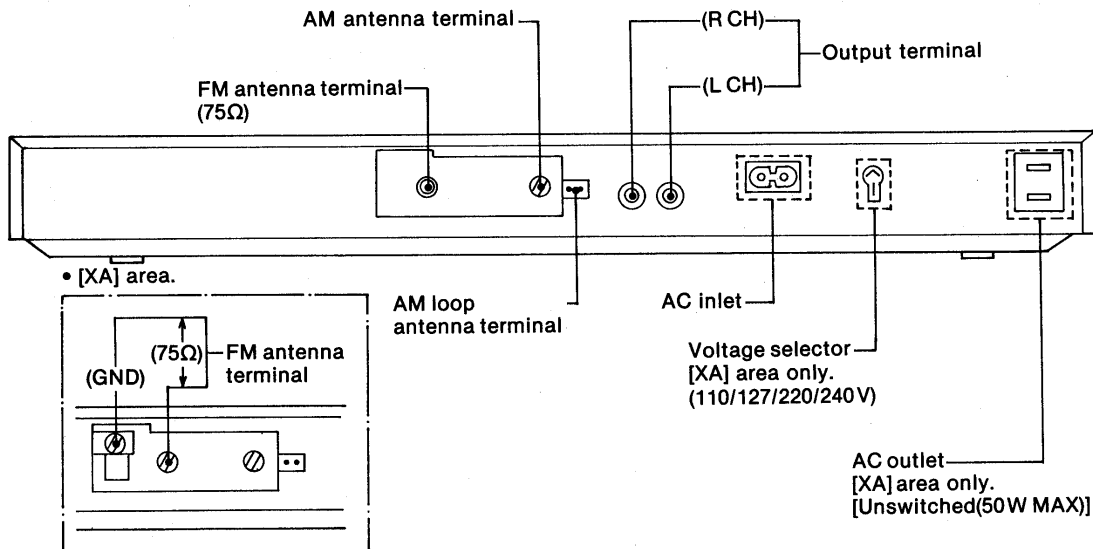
AM antenna terminal

FM antenna terminal (75Ω)

(R CH)

(L CH)

Output terminal

• [XA] area.

(75Ω) FM antenna terminal

(GND)

AM loop antenna terminal

AC inlet

Voltage selector [XA] area only. (110/127/220/240 V)

AC outlet [XA] area only. [Unswitched(50W MAX)]